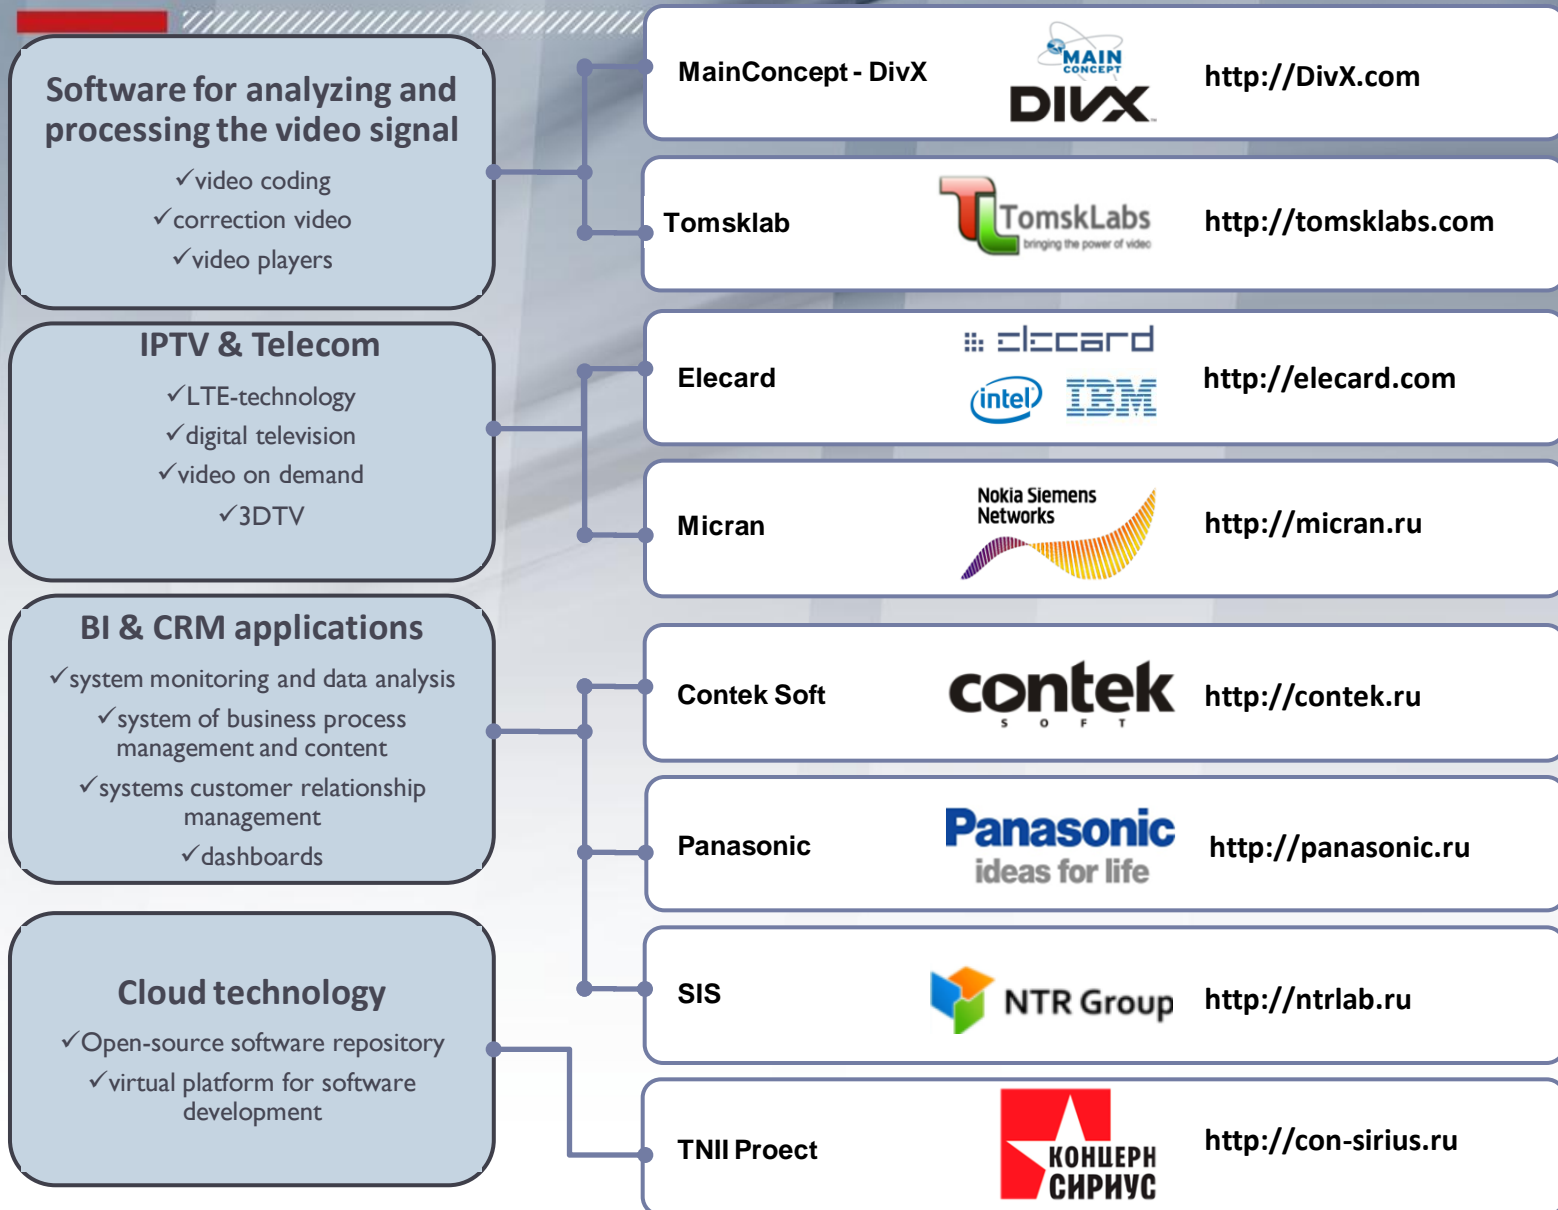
Software for analyzing and processing the video signal
✓video coding
✓correction video
✓video players

IPTV & Telecom
✓LTE-technology
✓digital television
✓video on demand
✓3DTV

BI & CRM applications
✓system monitoring and data analysis
✓system of business process management and content
✓systems customer relationship management
✓dashboards

Cloud technology
✓Open-source software repository
✓virtual platform for software development

MainConcept - DivX MAIN CONCEPT DIVX http://DivX.com

Tomsklab TomskLabs bringing the power of video http://tomsklabs.com

Elecard elecard intel IBM http://elecard.com

Micran Nokia Siemens Networks http://micran.ru

Contek Soft contek SOFT http://contek.ru

Panasonic Panasonic ideas for life http://panasonic.ru

SIS NTR Group http://ntrlab.ru

TNII Proect КОНЦЕРН СИРИУС http://con-sirius.ru